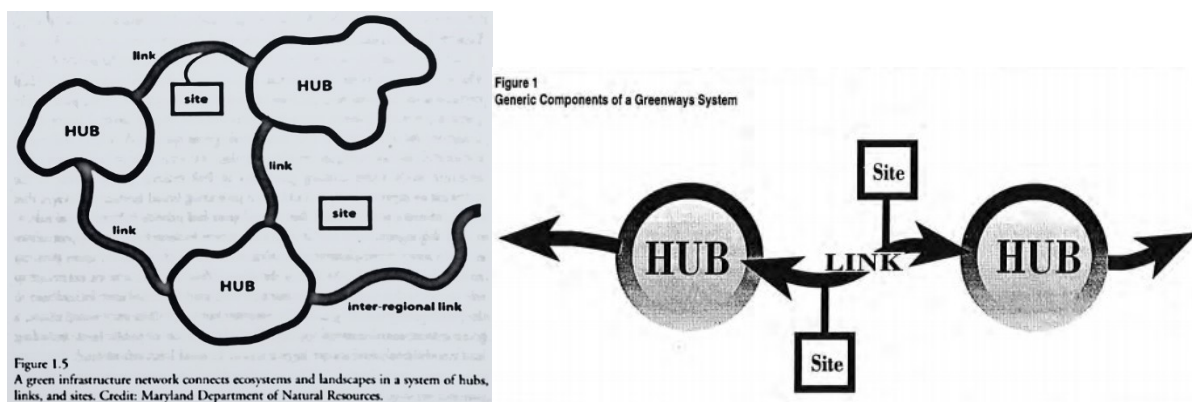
link

site

HUB

HUB

link

site

link

HUB

inter-regional link

Figure 1.5
A green infrastructure network connects ecosystems and landscapes in a system of hubs, links, and sites. Credit: Maryland Department of Natural Resources.

Figure 1
Generic Components of a Greenways System

Site

HUB

LINK

HUB

Site